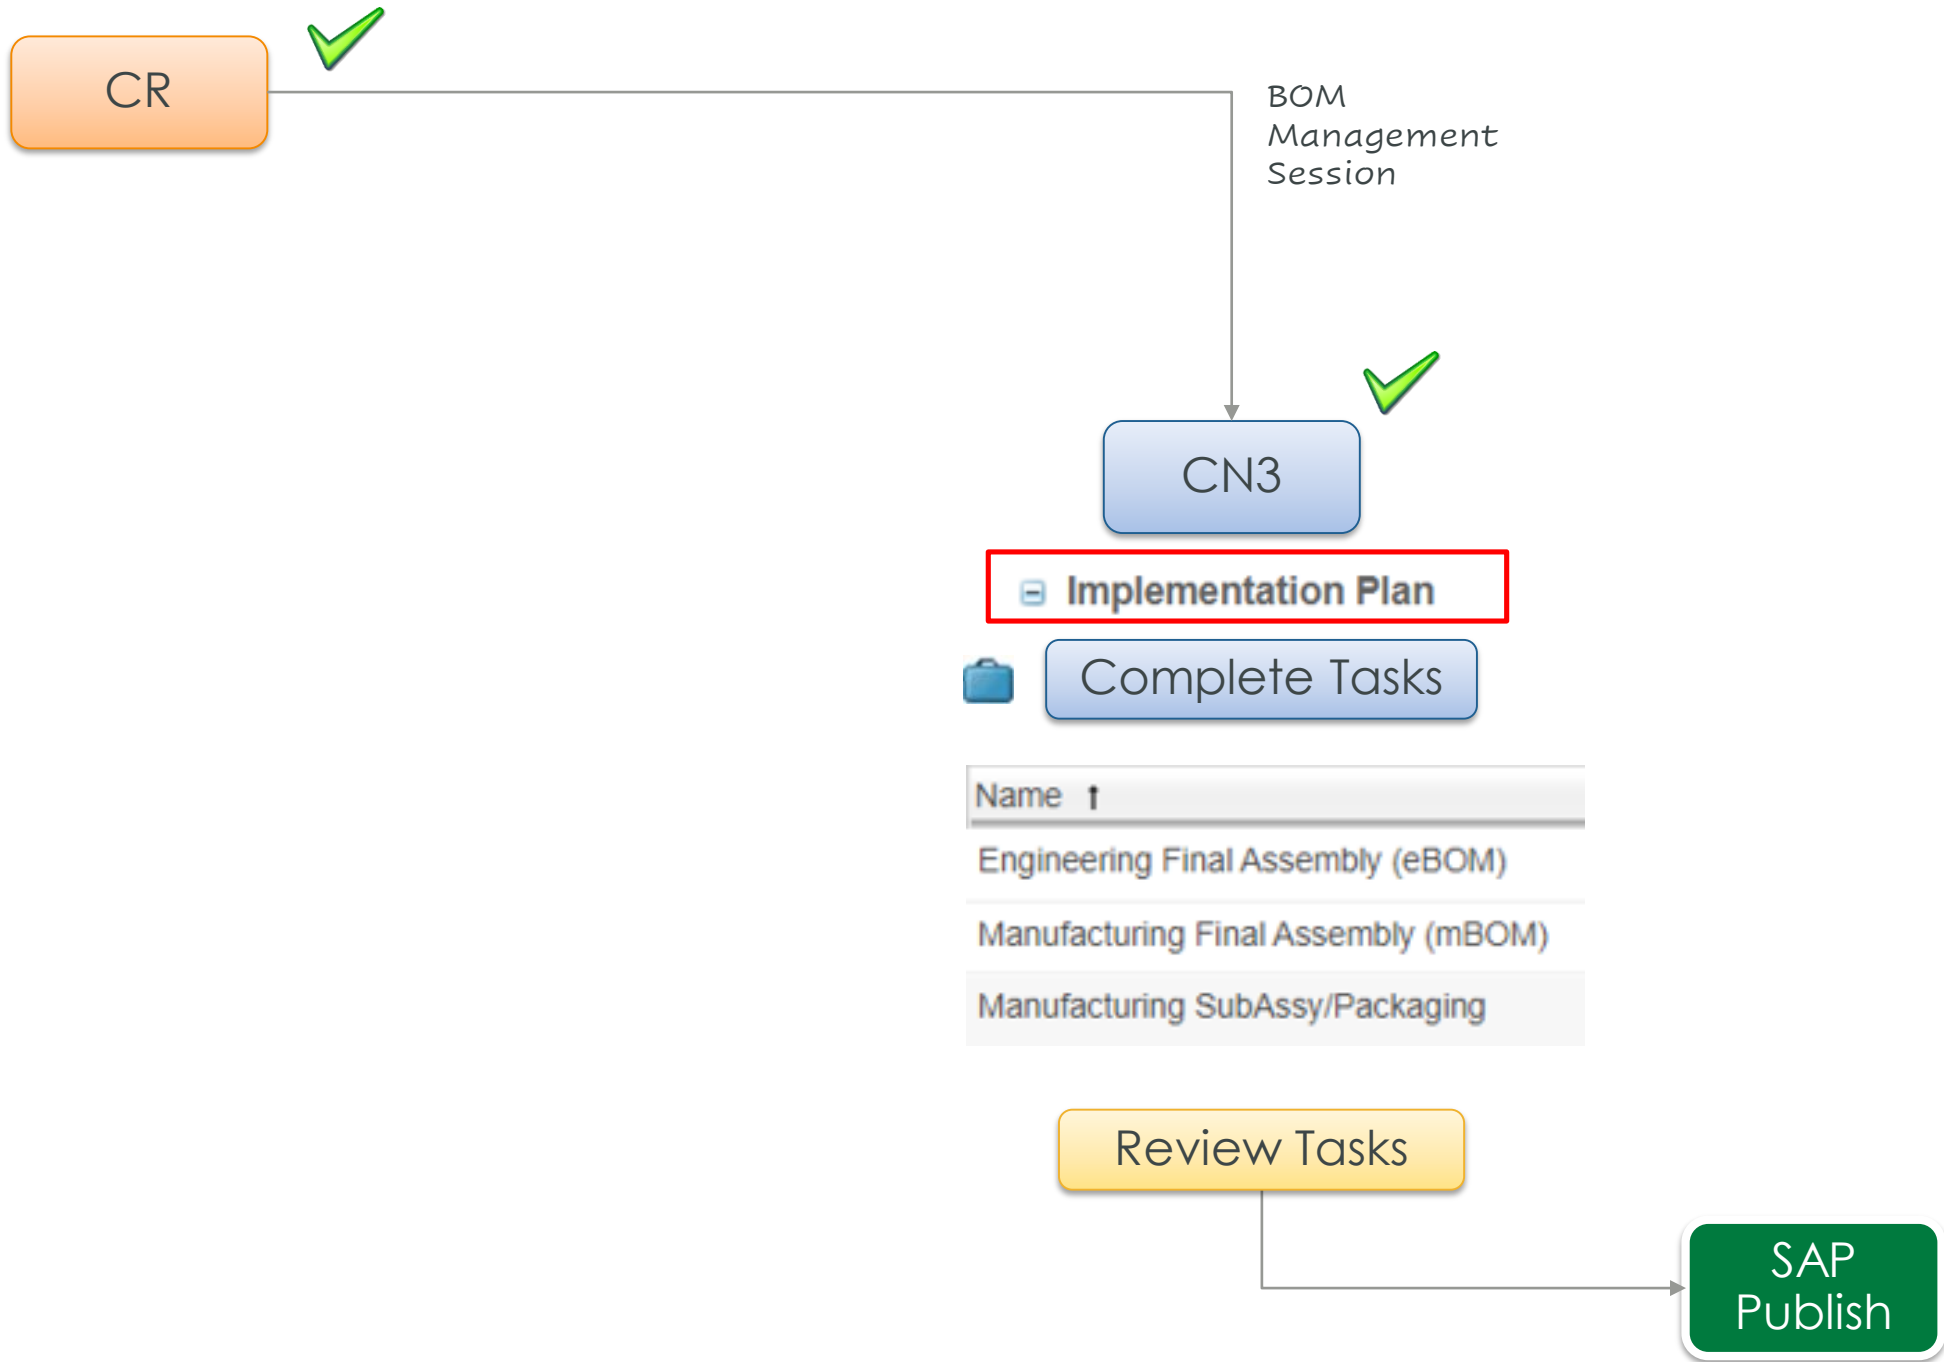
CR

BOM Management Session

CN3

Implementation Plan

Complete Tasks

| Name |
|---|
| Engineering Final Assembly (eBOM) |
| Manufacturing Final Assembly (mBOM) |
| Manufacturing SubAssy/Packaging |

Review Tasks

SAP Publish